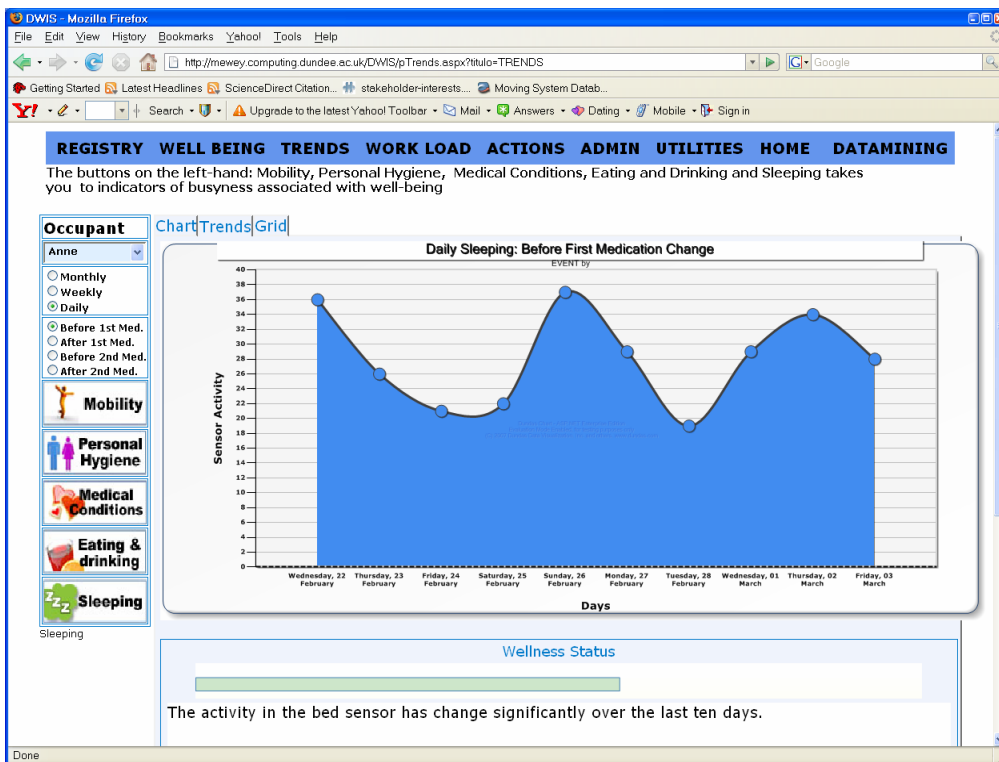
DWIS - Mozilla Firefox

File Edit View History Bookmarks Yahoo! Tools Help

http://mewey.computing.dundee.ac.uk/DWIS/pTrends.aspx?titulo=TRENDS

Google

Getting Started Latest Headlines ScienceDirect Citation... stakeholder-interests.... Moving System Datab...

Search Upgrade to the latest Yahoo! Toolbar Mail Answers Dating Mobile Sign in

REGISTRY WELL BEING TRENDS WORK LOAD ACTIONS ADMIN UTILITIES HOME DATAMINING

The buttons on the left-hand: Mobility, Personal Hygiene, Medical Conditions, Eating and Drinking and Sleeping takes you to indicators of busyness associated with well-being

Occupant

Anne

Monthly
Weekly
Daily

Before 1st Med.
After 1st Med.
Before 2nd Med.
After 2nd Med.

Mobility

Personal Hygiene

Medical Conditions

Eating & drinking

Sleeping

Sleeping

Chart Trends Grid

Daily Sleeping: Before First Medication Change

EVENT by

Sensor Activity

40 38 36 34 32 30 28 26 24 22 20 18 16 14 12 10 8 6 4 2 0

Wednesday, 22 February | Thursday, 23 February | Friday, 24 February | Saturday, 25 February | Sunday, 26 February | Monday, 27 February | Tuesday, 28 February | Wednesday, 01 March | Thursday, 02 March | Friday, 03 March

Days

Wellness Status

The activity in the bed sensor has change significantly over the last ten days.

Done